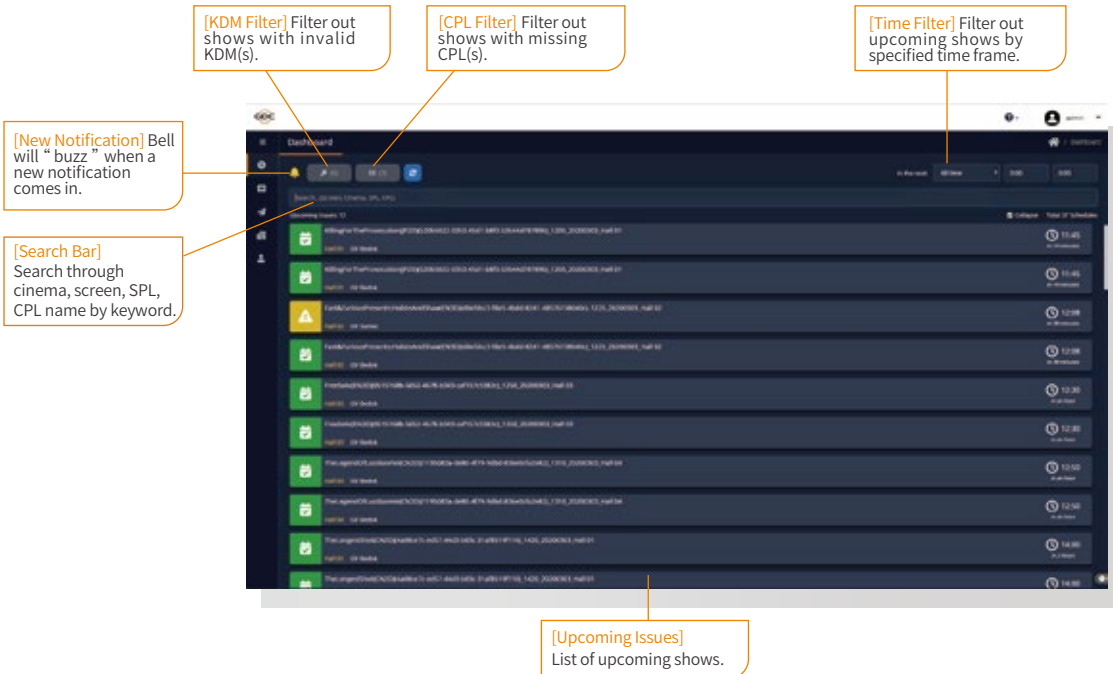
[KDM Filter] Filter out shows with invalid KDM(s).

[CPL Filter] Filter out shows with missing CPL(s).

[Time Filter] Filter out upcoming shows by specified time frame.

[New Notification] Bell will " buzz " when a new notification comes in.

[Search Bar] Search through cinema, screen, SPL, CPL name by keyword.

Dashboard

[Upcoming Issues] List of upcoming shows.